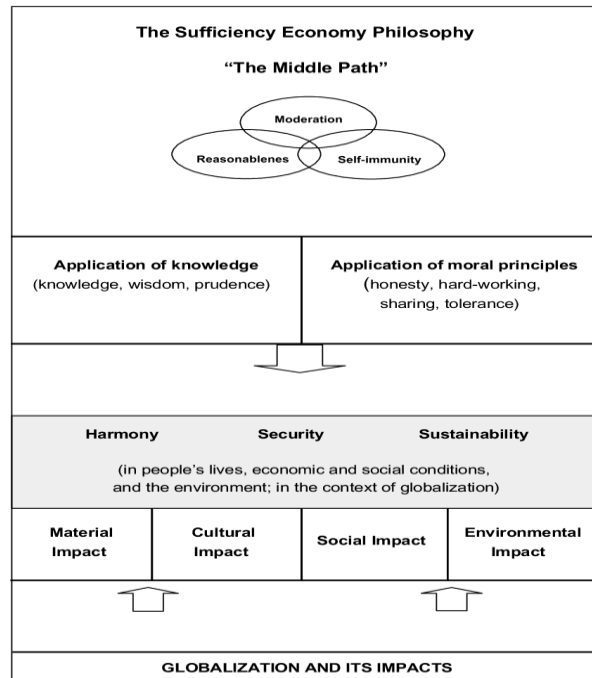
The Sufficiency Economy Philosophy

"The Middle Path"

Moderation

Reasonablenes

Self-immunity

Application of knowledge
(knowledge, wisdom, prudence)

Application of moral principles
(honesty, hard-working, sharing, tolerance)

Harmony

Security

Sustainability

(in people's lives, economic and social conditions, and the environment; in the context of globalization)

Material Impact

Cultural Impact

Social Impact

Environmental Impact

GLOBALIZATION AND ITS IMPACTS